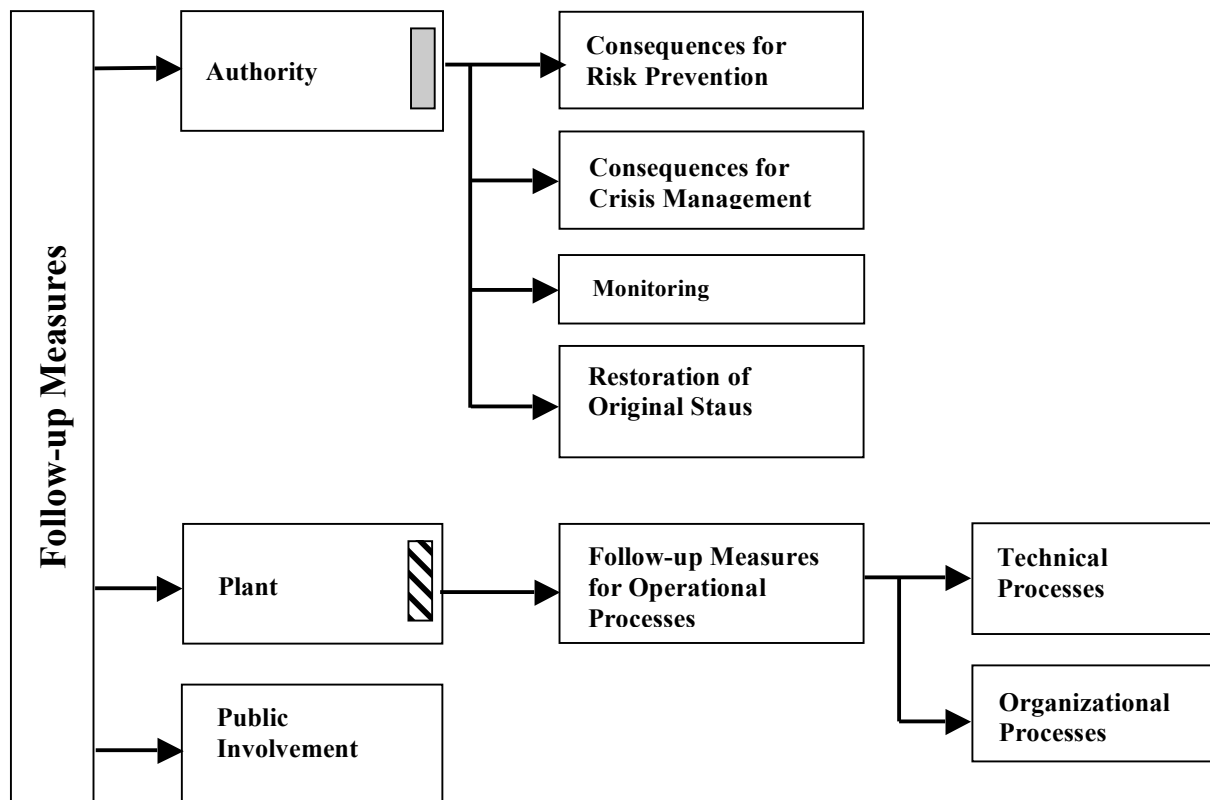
Follow-up Measures

Authority

Consequences for Risk Prevention

Consequences for Crisis Management

Monitoring

Restoration of Original Staus

Plant

Follow-up Measures for Operational Processes

Technical Processes

Organizational Processes

Public Involvement